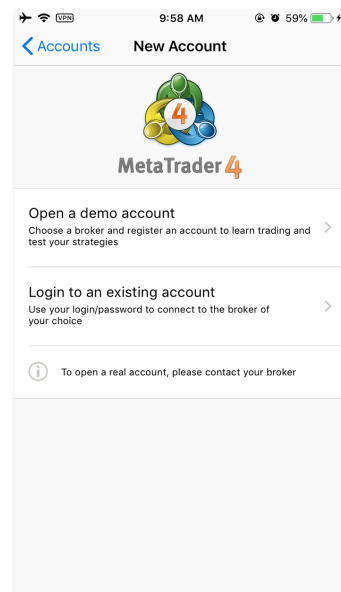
VPN 9:58 AM 59%

Accounts New Account

4

MetaTrader 4

Open a demo account
Choose a broker and register an account to learn trading and test your strategies

Login to an existing account
Use your login/password to connect to the broker of your choice

To open a real account, please contact your broker